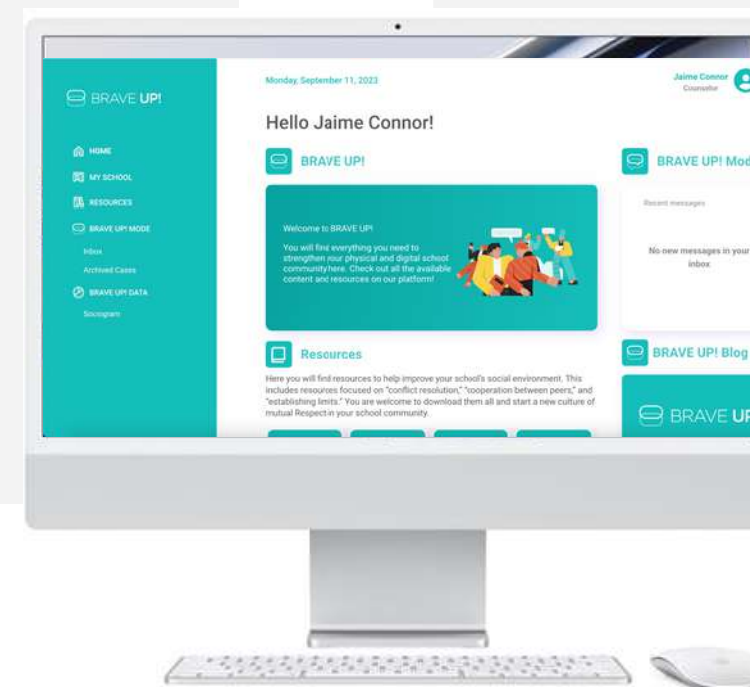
BRAVE UP!

HOME
MY SCHOOL
RESOURCES
BRAVE UP! MODE
Inbox
Archived Cases
BRAVE UP! DATA
Sociogram

Monday, September 11, 2023

Jaime Connor
Counselor

Hello Jaime Connor!

BRAVE UP!

Welcome to BRAVE UP!
You will find everything you need to strengthen your physical and digital school communityhere. Check out all the available content and resources on our platform!

BRAVE UP! Mod

Recent messages

No new messages in your inbox

Resources

Here you will find resources to help improve your school's social environment. This includes resources focused on "conflict resolution," "cooperation between peers," and "establishing limits." You are welcome to download them all and start a new culture of mutual Respect in your school community.

BRAVE UP! Blog

BRAVE UP